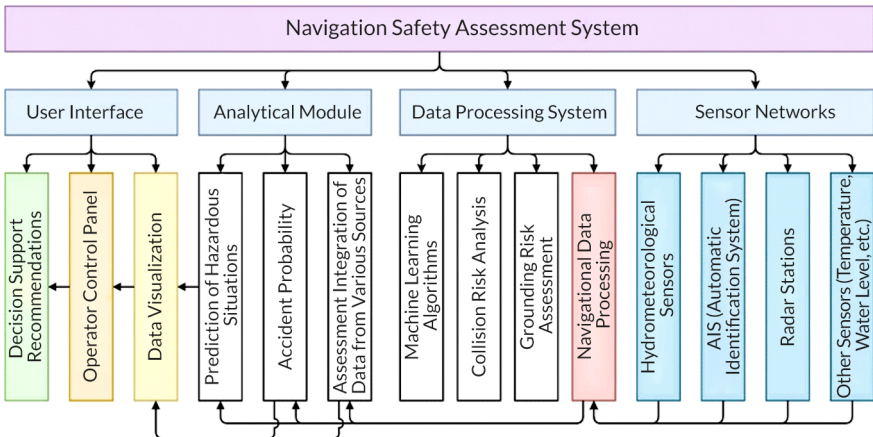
Navigation Safety Assessment System

User Interface

Analytical Module

Data Processing System

Sensor Networks

Decision Support Recommendations

Operator Control Panel

Data Visualization

Prediction of Hazardous Situations

Accident Probability

Assessment Integration of Data from Various Sources

Machine Learning Algorithms

Collision Risk Analysis

Grounding Risk Assessment

Navigational Data Processing

Hydrometeorological Sensors

AIS (Automatic Identification System)

Radar Stations

Other Sensors (Temperature, Water Level, etc.)